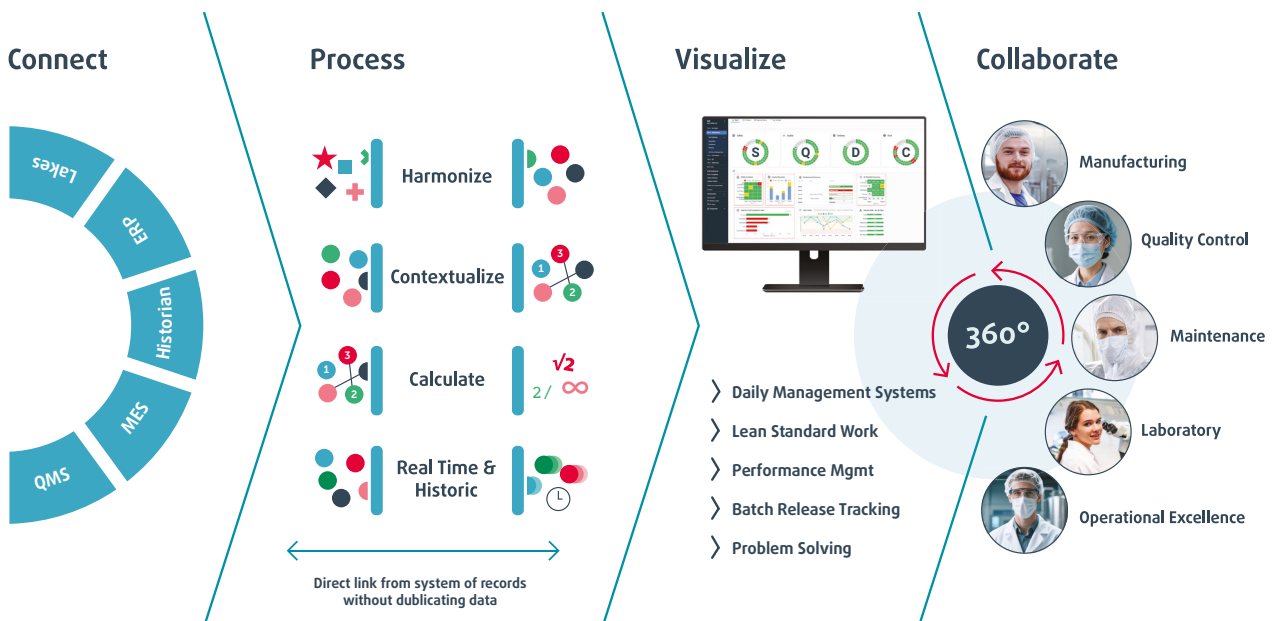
Connect

Lakes

ERP

Historian

MES

QMS

Process

Harmonize

Contextualize

1 3 2

Calculate

1 3 2

$\sqrt{2}$

2/ $\infty$

Real Time & Historic

Direct link from system of records without dublicating data

Visualize

S Q D C

Daily Management Systems

Lean Standard Work

Performance Mgmt

Batch Release Tracking

Problem Solving

Collaborate

Manufacturing

Quality Control

360°

Maintenance

Laboratory

Operational Excellence